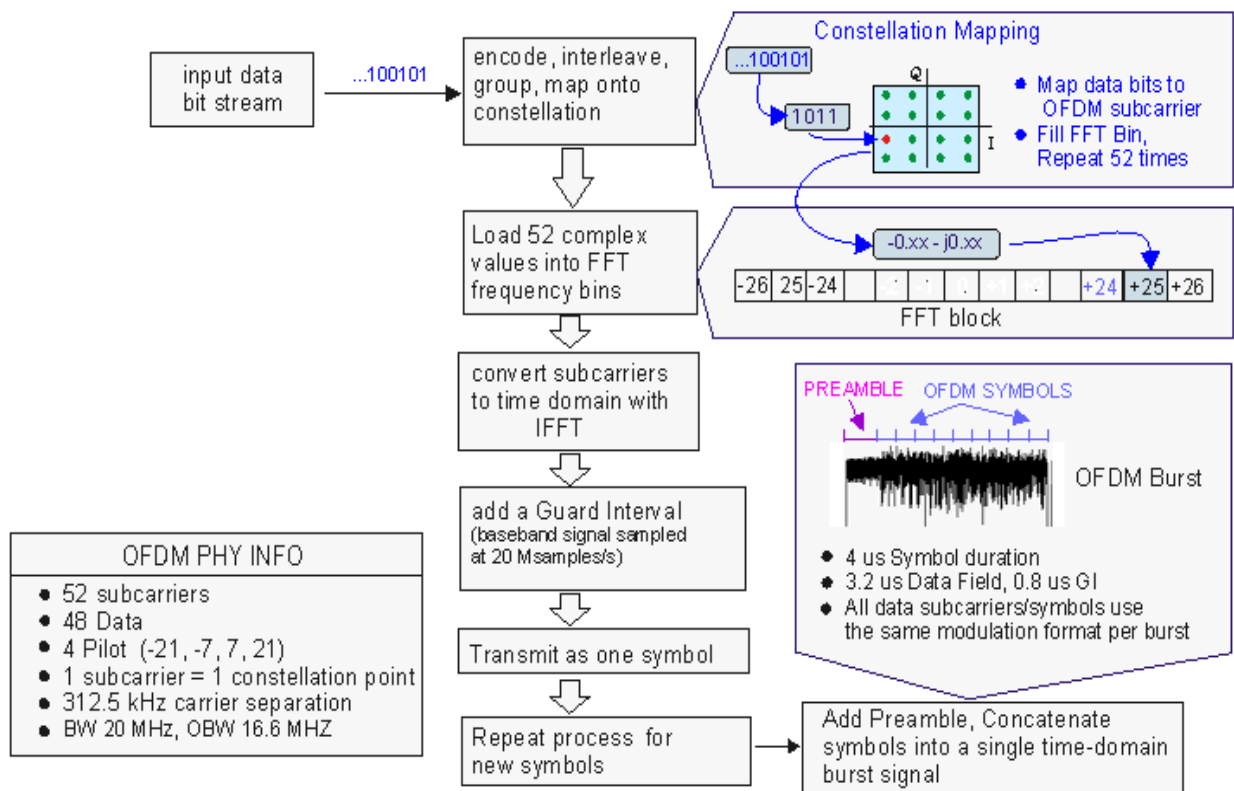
input data bit stream

...100101

encode, interleave, group, map onto constellation

Constellation Mapping

...100101

1011

Q

I

• Map data bits to OFDM subcarrier
• Fill FFT Bin, Repeat 52 times

Load 52 complex values into FFT frequency bins

-0.xx - j0.xx

| -26 | 25 | -24 | | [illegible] | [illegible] | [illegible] | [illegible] | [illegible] | | +24 | +25 | +26 |
|---|---|---|---|---|---|---|---|---|---|---|---|---|

FFT block

convert subcarriers to time domain with IFFT

PREAMBLE

OFDM SYMBOLS

OFDM Burst

add a Guard Interval (baseband signal sampled at 20 Msamples/s)

• 4 us Symbol duration
• 3.2 us Data Field, 0.8 us GI
• All data subcarriers/symbols use the same modulation format per burst

OFDM PHY INFO
• 52 subcarriers
• 48 Data
• 4 Pilot (-21, -7, 7, 21)
• 1 subcarrier = 1 constellation point
• 312.5 kHz carrier separation
• BW 20 MHz, OBW 16.6 MHZ

Transmit as one symbol

Repeat process for new symbols

Add Preamble, Concatenate symbols into a single time-domain burst signal